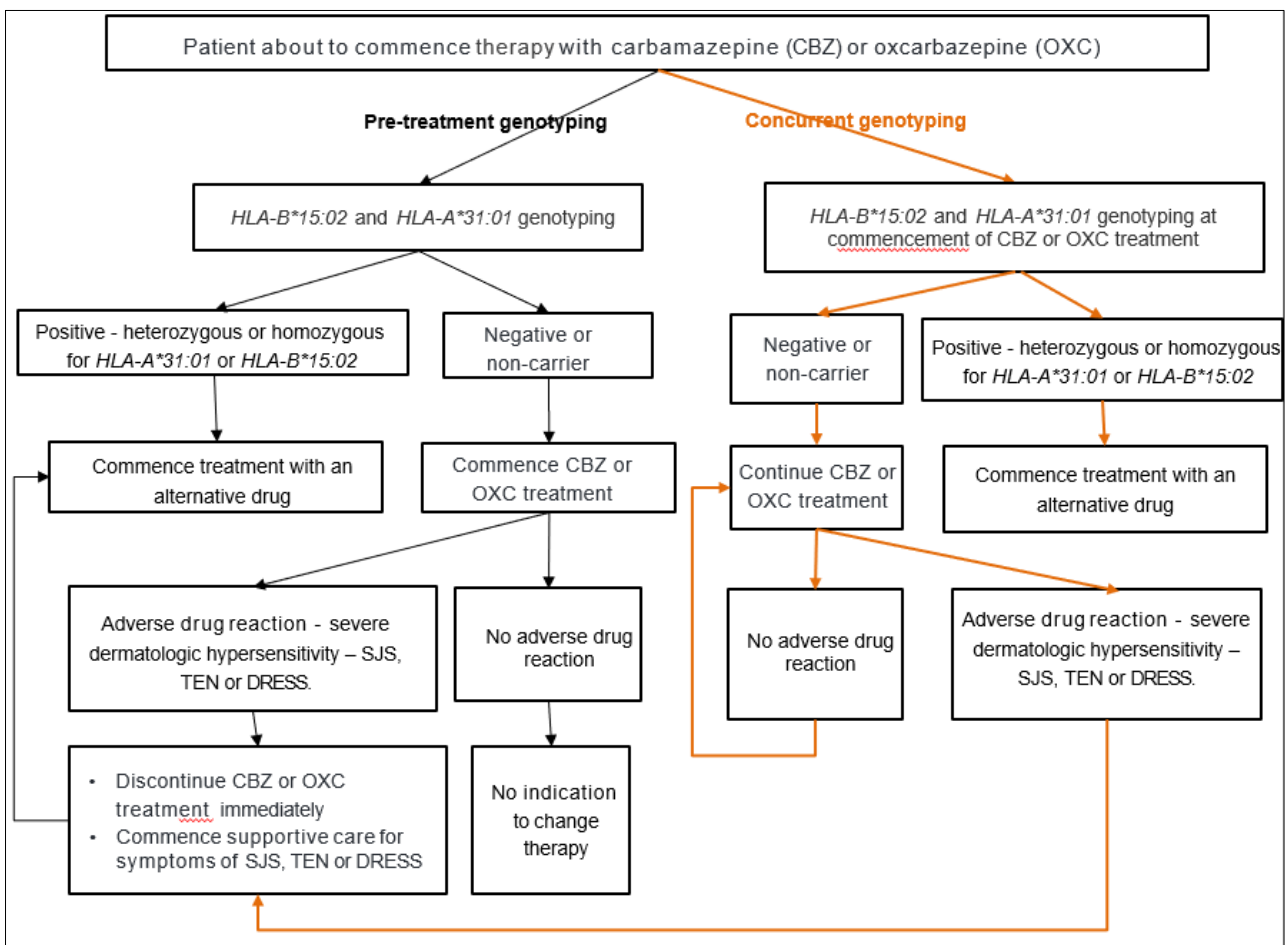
Patient about to commence therapy with carbamazepine (CBZ) or oxcarbazepine (OXC)

Pre-treatment genotyping

Concurrent genotyping

*HLA-B\*15:02* and *HLA-A\*31:01* genotyping

*HLA-B\*15:02* and *HLA-A\*31:01* genotyping at commencement of CBZ or OXC treatment

Positive - heterozygous or homozygous for *HLA-A\*31:01* or *HLA-B\*15:02*

Negative or non-carrier

Negative or non-carrier

Positive - heterozygous or homozygous for *HLA-A\*31:01* or *HLA-B\*15:02*

Commence treatment with an alternative drug

Commence CBZ or OXC treatment

Continue CBZ or OXC treatment

Commence treatment with an alternative drug

Adverse drug reaction - severe dermatologic hypersensitivity – SJS, TEN or DRESS.

No adverse drug reaction

No adverse drug reaction

Adverse drug reaction - severe dermatologic hypersensitivity – SJS, TEN or DRESS.

- Discontinue CBZ or OXC treatment immediately
- Commence supportive care for symptoms of SJS, TEN or DRESS

No indication to change therapy